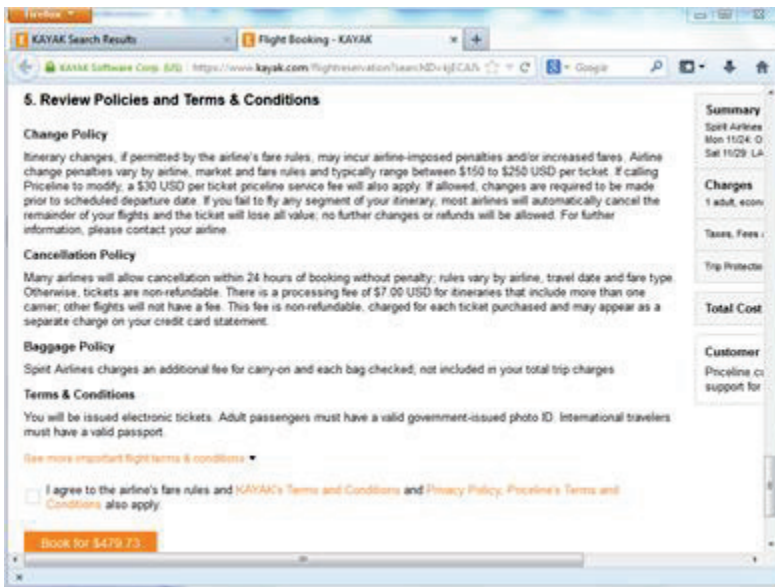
Firefox

KAYAK Search Results

Flight Booking - KAYAK

KAYAK Software Corp. (US) https://www.kayak.com/flightreservation/searchID=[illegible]

Google

5. Review Policies and Terms & Conditions

Change Policy

Itinerary changes, if permitted by the airline's fare rules, may incur airline-imposed penalties and/or increased fares. Airline change penalties vary by airline, market and fare rules and typically range between $150 to $250 USD per ticket. If calling Priceline to modify, a $30 USD per ticket priceline service fee will also apply. If allowed, changes are required to be made prior to scheduled departure date. If you fail to fly any segment of your itinerary, most airlines will automatically cancel the remainder of your flights and the ticket will lose all value; no further changes or refunds will be allowed. For further information, please contact your airline.

Cancellation Policy

Many airlines will allow cancellation within 24 hours of booking without penalty; rules vary by airline, travel date and fare type. Otherwise, tickets are non-refundable. There is a processing fee of $7.00 USD for itineraries that include more than one carrier; other flights will not have a fee. This fee is non-refundable, charged for each ticket purchased and may appear as a separate charge on your credit card statement.

Baggage Policy

Spirit Airlines charges an additional fee for carry-on and each bag checked; not included in your total trip charges.

Terms & Conditions

You will be issued electronic tickets. Adult passengers must have a valid government-issued photo ID. International travelers must have a valid passport.

See more important flight terms & conditions

I agree to the airline's fare rules and KAYAK's Terms and Conditions and Privacy Policy. Priceline's Terms and Conditions also apply.

Book for $479.73

Summary
Spirit Airlines
Mon 11/24: O
Sat 11/29: LA

Charges
1 adult, econ

Taxes, Fees

Trip Protection

Total Cost

Customer
Priceline.c
support for